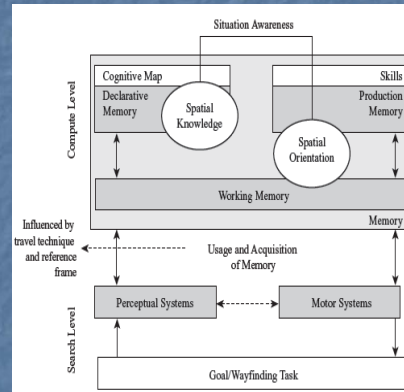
Situation Awareness

Compute Level

Cognitive Map

Declarative Memory

Spatial Knowledge

Skills

Production Memory

Spatial Orientation

Working Memory

Memory

Influenced by travel technique and reference frame

Usage and Acquisition of Memory

Search Level

Perceptual Systems

Motor Systems

Goal/Wayfinding Task